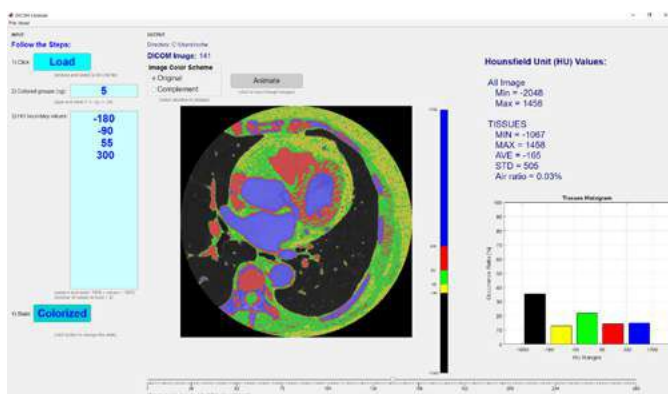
DICOM Viewer
File Model

INPUT
Follow the Steps:
1) Click: Load
2) Colored groups (ng): 5
3) HU boundary values:
-180
-90
55
300
4) Start: Colorized

OUTPUT
Directory: C:\Users\roche
DICOM Image: 141
Image Color Scheme
Original
Complement
Animate

Hounsfield Unit (HU) Values:

All Image
Min = -2048
Max = 1456

TISSUES
MIN = -1067
MAX = 1458
AVE = -165
STD = 505
Air ratio = 0.03%

Tissues Histogram
HU Ranges